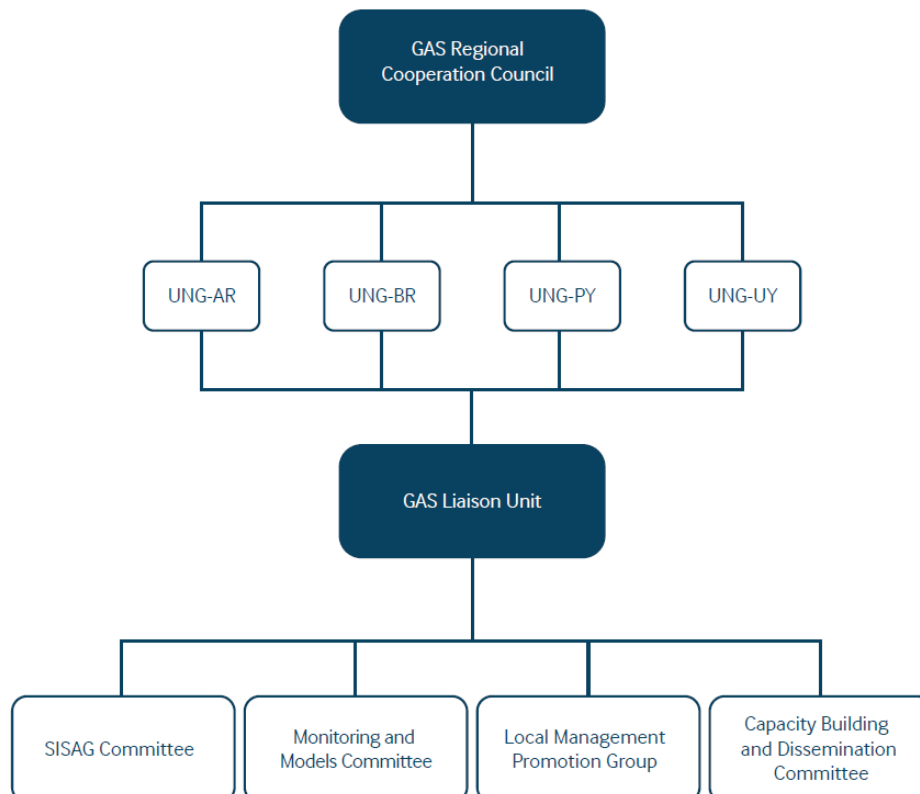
GAS Regional Cooperation Council

UNG-AR

UNG-BR

UNG-PY

UNG-UY

GAS Liaison Unit

SISAG Committee

Monitoring and Models Committee

Local Management Promotion Group

Capacity Building and Dissemination Committee